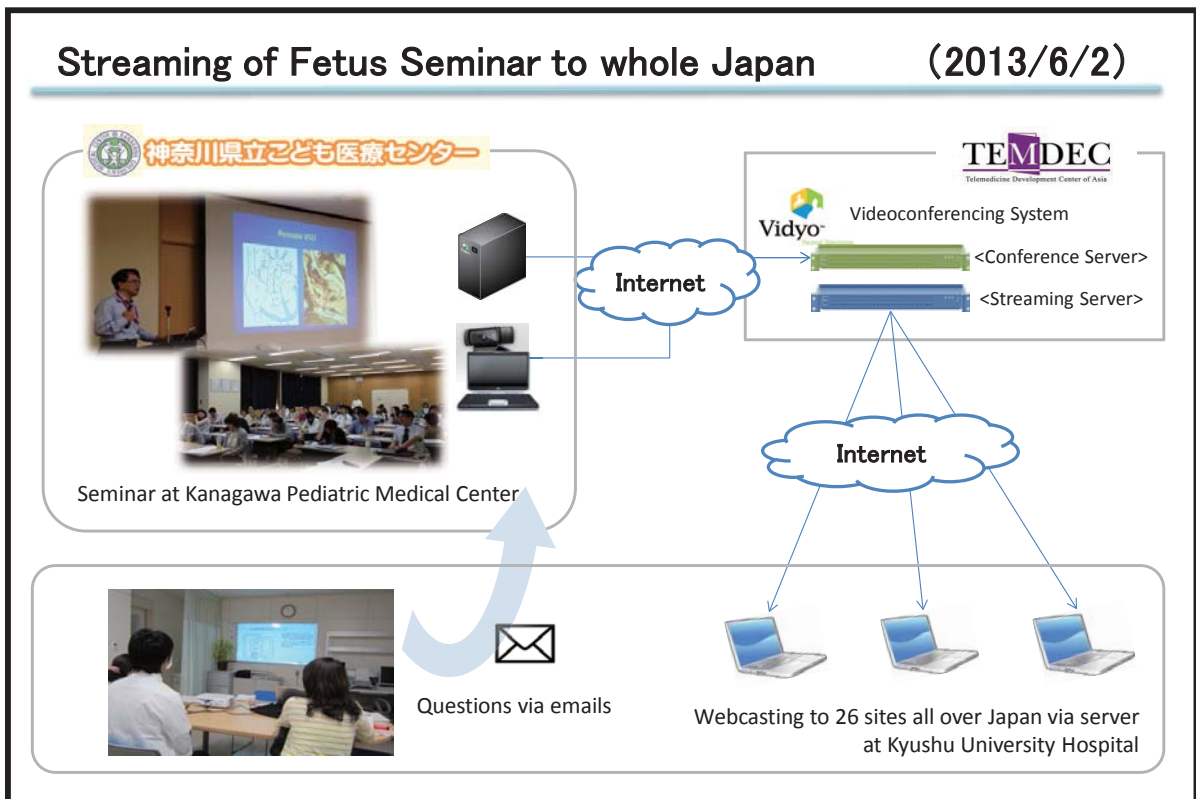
Streaming of Fetus Seminar to whole Japan (2013/6/2)

神奈川県立こども医療センター

Seminar at Kanagawa Pediatric Medical Center

Internet

TEMDEC
Telemedicine Development Center of Asia

Vidyo

Videoconferencing System

<Conference Server>

<Streaming Server>

Internet

Questions via emails

Webcasting to 26 sites all over Japan via server at Kyushu University Hospital